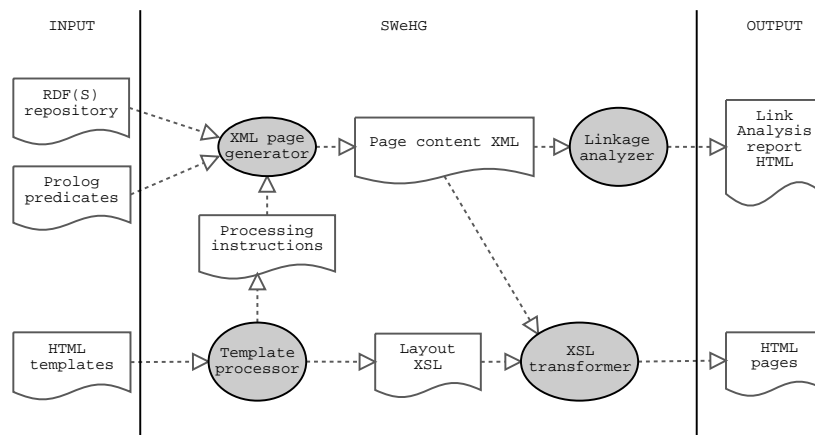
INPUT

SWeHG

OUTPUT

RDF(S) repository

Prolog predicates

XML page generator

Page content XML

Linkage analyzer

Link Analysis report HTML

Processing instructions

HTML templates

Template processor

Layout XSL

XSL transformer

HTML pages